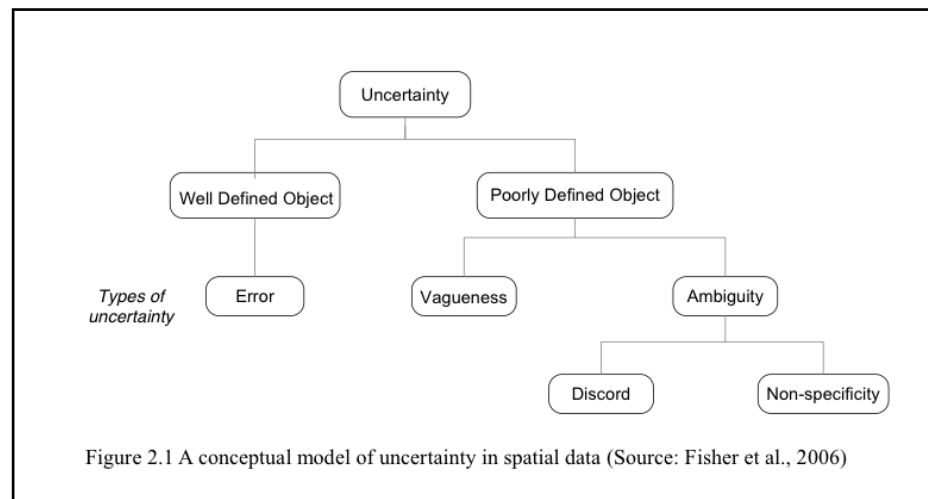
Uncertainty

Well Defined Object

Poorly Defined Object

Types of uncertainty

Error

Vagueness

Ambiguity

Discord

Non-specificity

Figure 2.1 A conceptual model of uncertainty in spatial data (Source: Fisher et al., 2006)